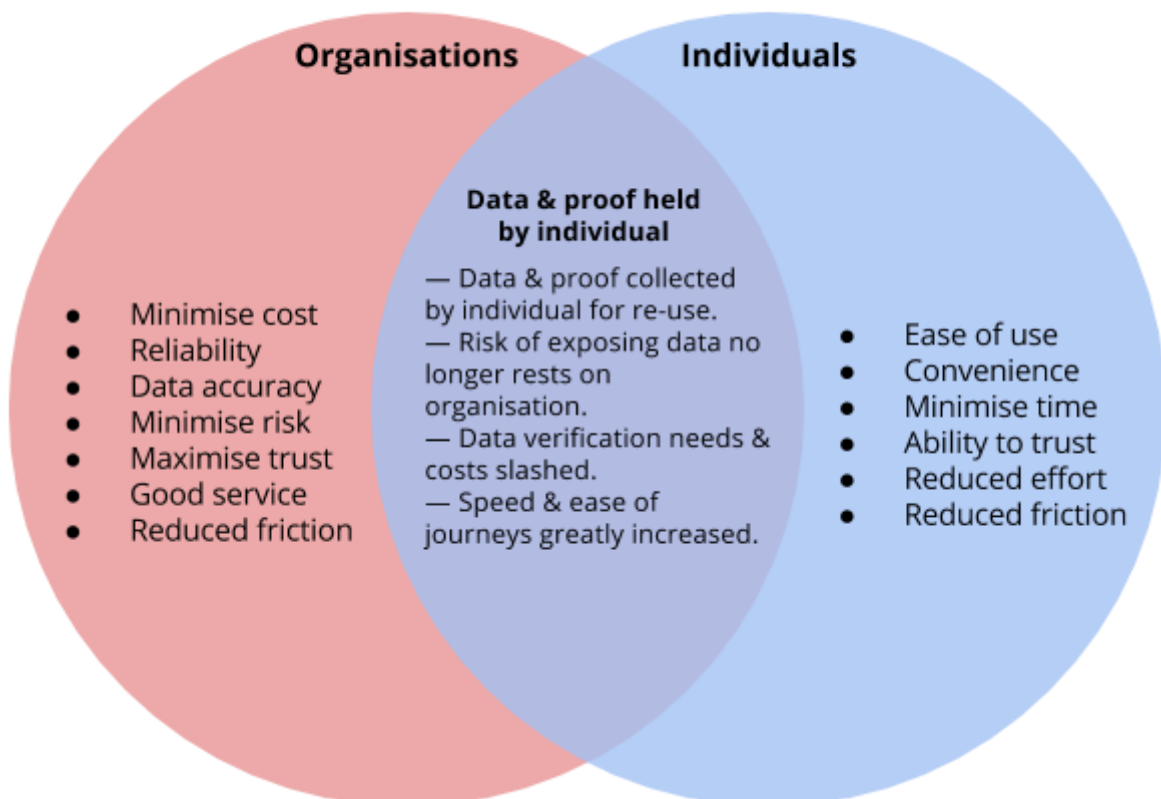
Organisations

Individuals

Data & proof held by individual

— Data & proof collected by individual for re-use.
— Risk of exposing data no longer rests on organisation.
— Data verification needs & costs slashed.
— Speed & ease of journeys greatly increased.

- Minimise cost
- Reliability
- Data accuracy
- Minimise risk
- Maximise trust
- Good service
- Reduced friction

- Ease of use
- Convenience
- Minimise time
- Ability to trust
- Reduced effort
- Reduced friction